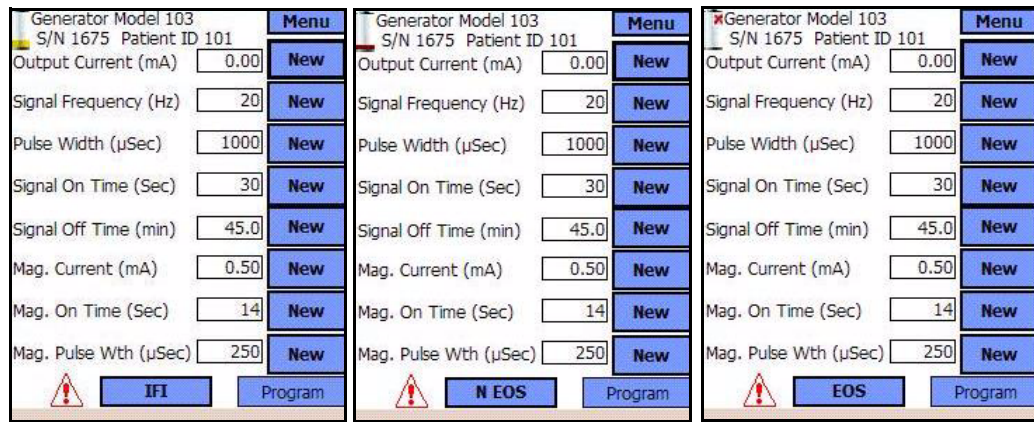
Generator Model 103
S/N 1675 Patient ID 101
Menu

| | | |
|---|---|---|
| Output Current (mA) | 0.00 | New |
| Signal Frequency (Hz) | 20 | New |
| Pulse Width (µSec) | 1000 | New |
| Signal On Time (Sec) | 30 | New |
| Signal Off Time (min) | 45.0 | New |
| Mag. Current (mA) | 0.50 | New |
| Mag. On Time (Sec) | 14 | New |
| Mag. Pulse Wth (µSec) | 250 | New |

! IFI Program

Generator Model 103
S/N 1675 Patient ID 101
Menu

| | | |
|---|---|---|
| Output Current (mA) | 0.00 | New |
| Signal Frequency (Hz) | 20 | New |
| Pulse Width (µSec) | 1000 | New |
| Signal On Time (Sec) | 30 | New |
| Signal Off Time (min) | 45.0 | New |
| Mag. Current (mA) | 0.50 | New |
| Mag. On Time (Sec) | 14 | New |
| Mag. Pulse Wth (µSec) | 250 | New |

! N EOS Program

Generator Model 103
S/N 1675 Patient ID 101
Menu

| | | |
|---|---|---|
| Output Current (mA) | 0.00 | New |
| Signal Frequency (Hz) | 20 | New |
| Pulse Width (µSec) | 1000 | New |
| Signal On Time (Sec) | 30 | New |
| Signal Off Time (min) | 45.0 | New |
| Mag. Current (mA) | 0.50 | New |
| Mag. On Time (Sec) | 14 | New |
| Mag. Pulse Wth (µSec) | 250 | New |

! EOS Program